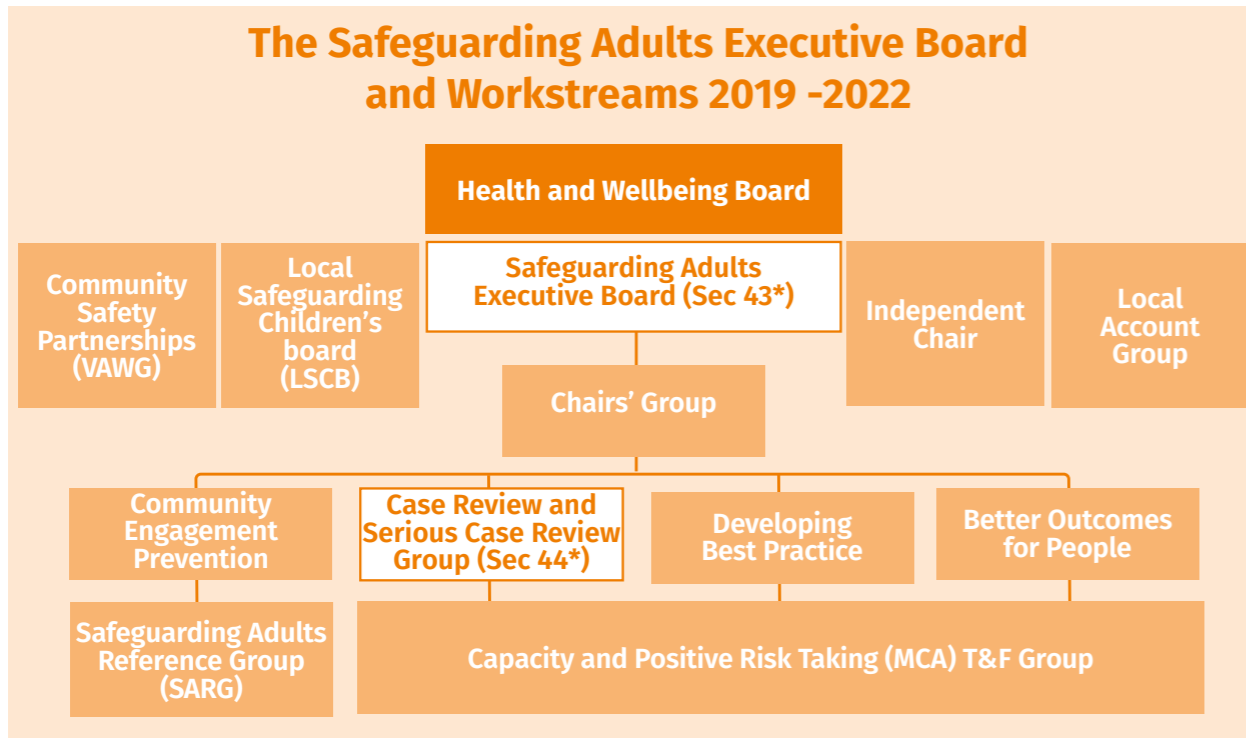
The Safeguarding Adults Executive Board and Workstreams 2019 -2022

Health and Wellbeing Board

Community Safety Partnerships (VAWG)

Local Safeguarding Children's board (LSCB)

Safeguarding Adults Executive Board (Sec 43*)

Independent Chair

Local Account Group

Chairs' Group

Community Engagement Prevention

Case Review and Serious Case Review Group (Sec 44*)

Developing Best Practice

Better Outcomes for People

Safeguarding Adults Reference Group (SARG)

Capacity and Positive Risk Taking (MCA) T&F Group